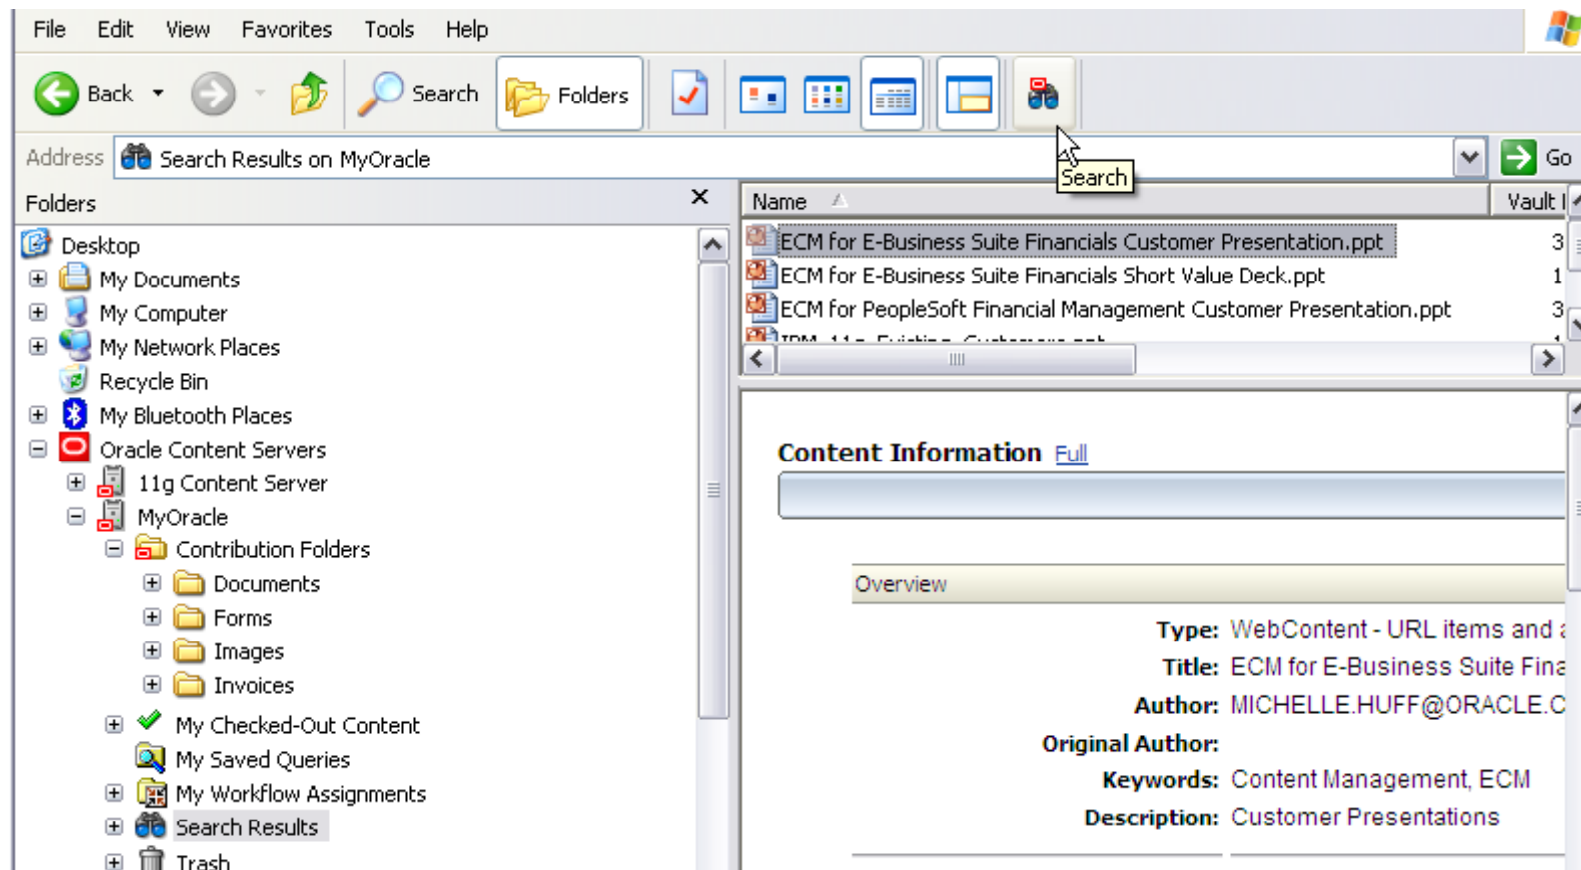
File Edit View Favorites Tools Help

Back Search Folders

Address Search Results on MyOracle Go

Search

Folders

Desktop
My Documents
My Computer
My Network Places
Recycle Bin
My Bluetooth Places
Oracle Content Servers
11g Content Server
MyOracle
Contribution Folders
Documents
Forms
Images
Invoices
My Checked-Out Content
My Saved Queries
My Workflow Assignments
Search Results
Trash

| Name | Vault I |
|---|---|
| ECM for E-Business Suite Financials Customer Presentation.ppt | 3 |
| ECM for E-Business Suite Financials Short Value Deck.ppt | 1 |
| ECM for PeopleSoft Financial Management Customer Presentation.ppt | 3 |
| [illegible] | |

Content Information Full

Overview

Type: WebContent - URL items and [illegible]
Title: ECM for E-Business Suite Fina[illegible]
Author: MICHELLE.HUFF@ORACLE.C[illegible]
Original Author:
Keywords: Content Management, ECM
Description: Customer Presentations